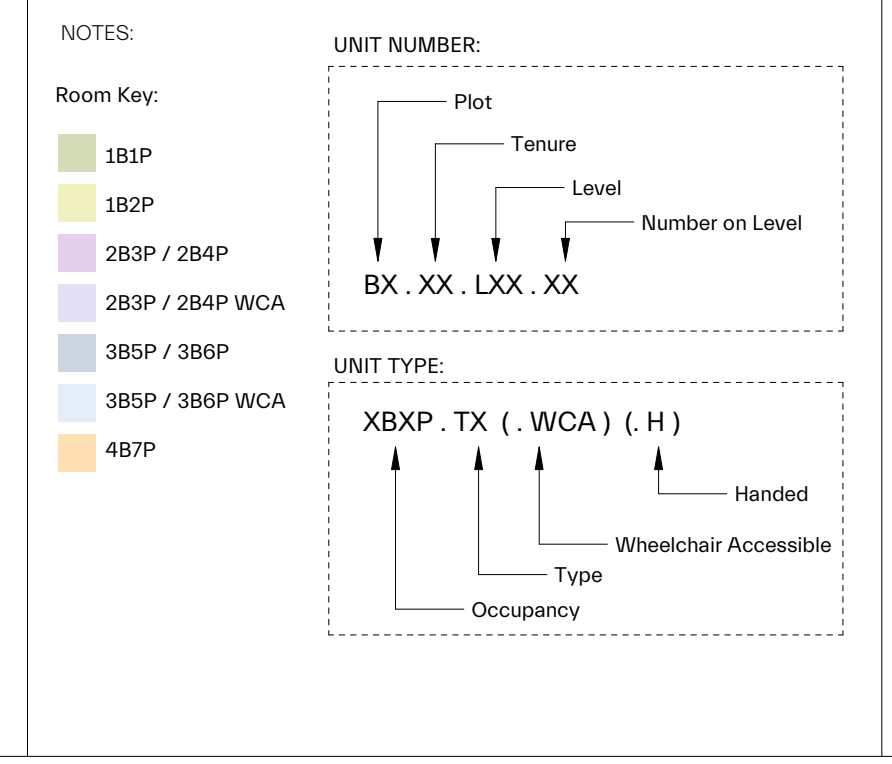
NOTES:

Room Key:

1B1P

1B2P

2B3P / 2B4P

2B3P / 2B4P WCA

3B5P / 3B6P

3B5P / 3B6P WCA

4B7P

UNIT NUMBER:

Plot

Tenure

Level

Number on Level

BX . XX . LXX . XX

UNIT TYPE:

XBXP . TX ( . WCA ) (. H )

Handed

Wheelchair Accessible

Type

Occupancy